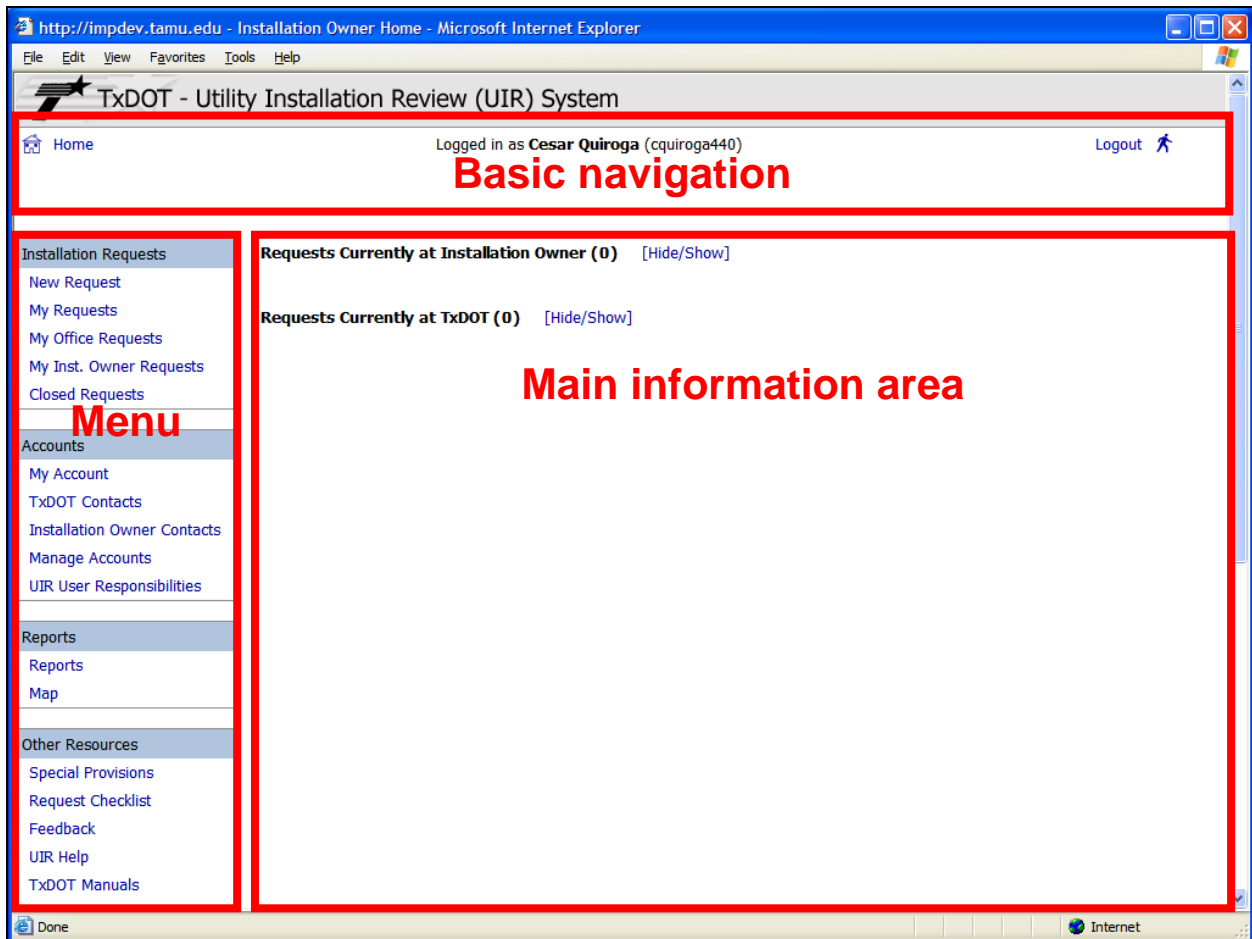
http://impdev.tamu.edu - Installation Owner Home - Microsoft Internet Explorer

File Edit View Favorites Tools Help

TxDOT - Utility Installation Review (UIR) System

Home

Logged in as **Cesar Quiroga** (cquiroga440)

Logout

Basic navigation

Installation Requests
New Request
My Requests
My Office Requests
My Inst. Owner Requests
Closed Requests

Menu

Accounts
My Account
TxDOT Contacts
Installation Owner Contacts
Manage Accounts
UIR User Responsibilities

Reports
Reports
Map

Other Resources
Special Provisions
Request Checklist
Feedback
UIR Help
TxDOT Manuals

**Requests Currently at Installation Owner (0)** [Hide/Show]

**Requests Currently at TxDOT (0)** [Hide/Show]

Main information area

Done

Internet